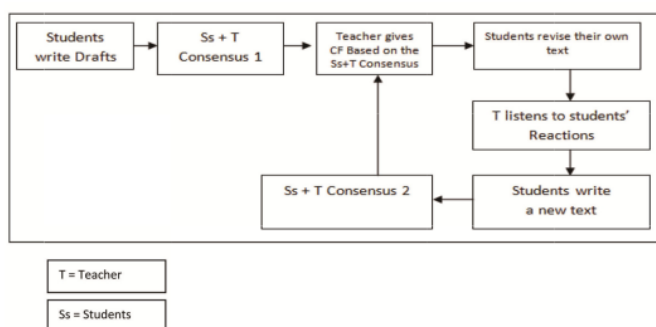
Students write Drafts

Ss + T Consensus 1

Teacher gives CF Based on the Ss+T Consensus

Students revise their own text

T listens to students' Reactions

Students write a new text

Ss + T Consensus 2

T = Teacher

Ss = Students